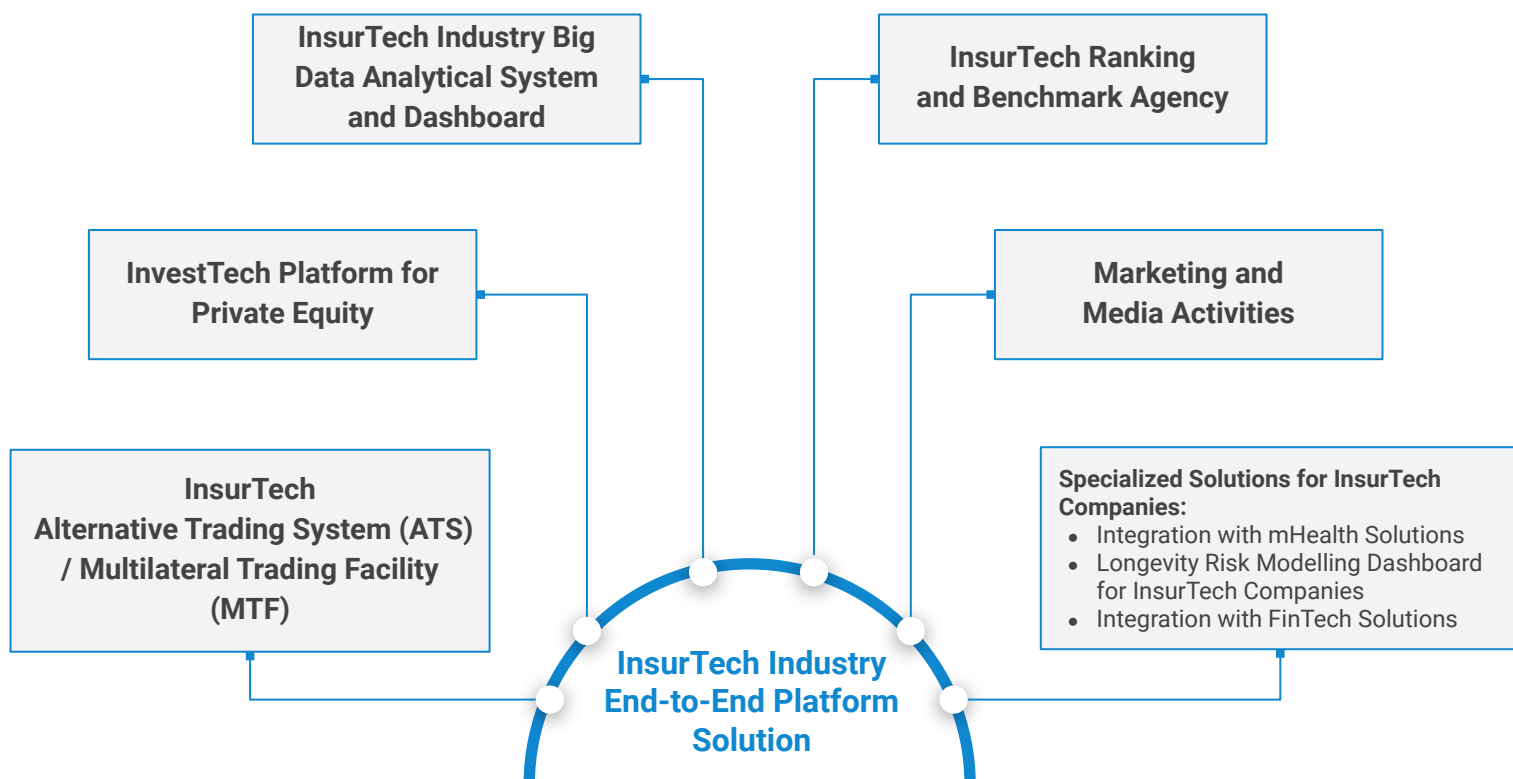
InsurTech Industry Big Data Analytical System and Dashboard

InsurTech Ranking and Benchmark Agency

InvestTech Platform for Private Equity

Marketing and Media Activities

InsurTech Alternative Trading System (ATS) / Multilateral Trading Facility (MTF)

Specialized Solutions for InsurTech Companies:
- Integration with mHealth Solutions
- Longevity Risk Modelling Dashboard for InsurTech Companies
- Integration with FinTech Solutions

InsurTech Industry End-to-End Platform Solution